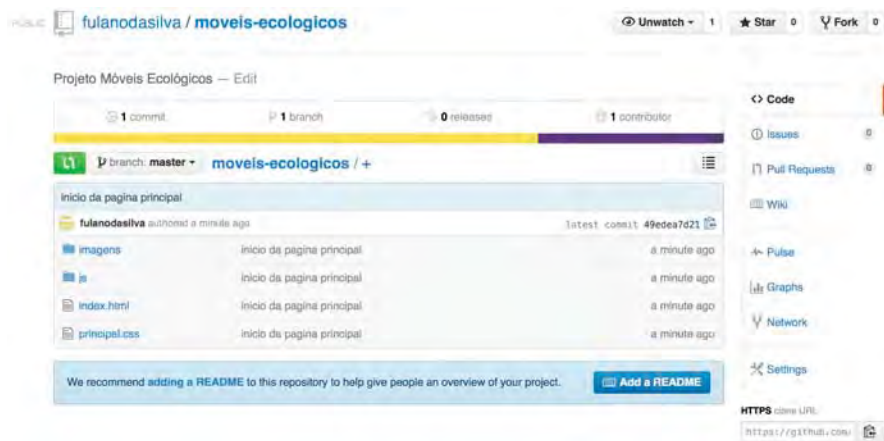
PUBLIC fulanodasilva / moveis-ecologicos

Unwatch 1 Star 0 Fork 0

Projeto Móveis Ecológicos — Edit

1 commit | 1 branch | 0 releases | 1 contributor

branch: master moveis-ecologicos / +

inicio da pagina principal

fulanodasilva authored a minute ago latest commit 49edea7d21

| | | |
|---|---|---|
| imagens | inicio da pagina principal | a minute ago |
| js | inicio da pagina principal | a minute ago |
| index.html | inicio da pagina principal | a minute ago |
| principal.css | inicio da pagina principal | a minute ago |

We recommend adding a README to this repository to help give people an overview of your project. Add a README

Code
Issues 0
Pull Requests 0
Wiki
Pulse
Graphs
Network
Settings

HTTPS clone URL
https://github.com/